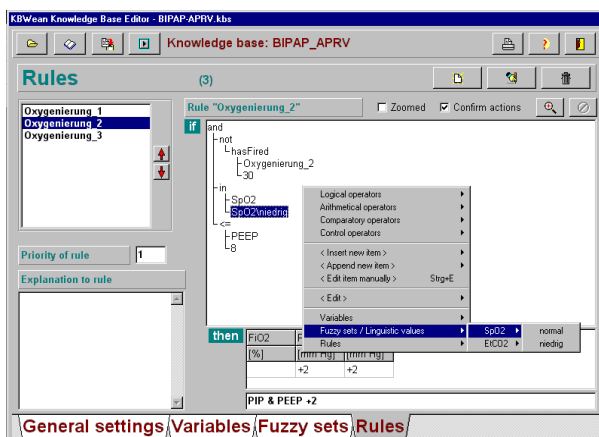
KBWean Knowledge Base Editor - BIPAP-APRV.kbs

Knowledge base: BIPAP_APRV

Rules (3)

Oxygenierung_1
Oxygenierung_2
Oxygenierung_3

Rule "Oxygenierung_2"
Zoomed
Confirm actions

if
and
not
hasFired
Oxygenierung_2
30
in
SpO2
SpO2\niedrig
<=
PEEP
8

Logical operators
Arithmetical operators
Comparatory operators
Control operators
< Insert new item >
< Append new item >
< Edit item manually > Strg+E
< Edit >
Variables
Fuzzy sets / Linguistic values
Rules

SpO2
EtCO2

normal
niedrig

Priority of rule 1

Explanation to rule

then
| FiO2 | P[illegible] | |
|---|---|---|
| [%] | [mm Hg] | [mm Hg] |
| | +2 | +2 |

PIP & PEEP +2

General settings
Variables
Fuzzy sets
Rules